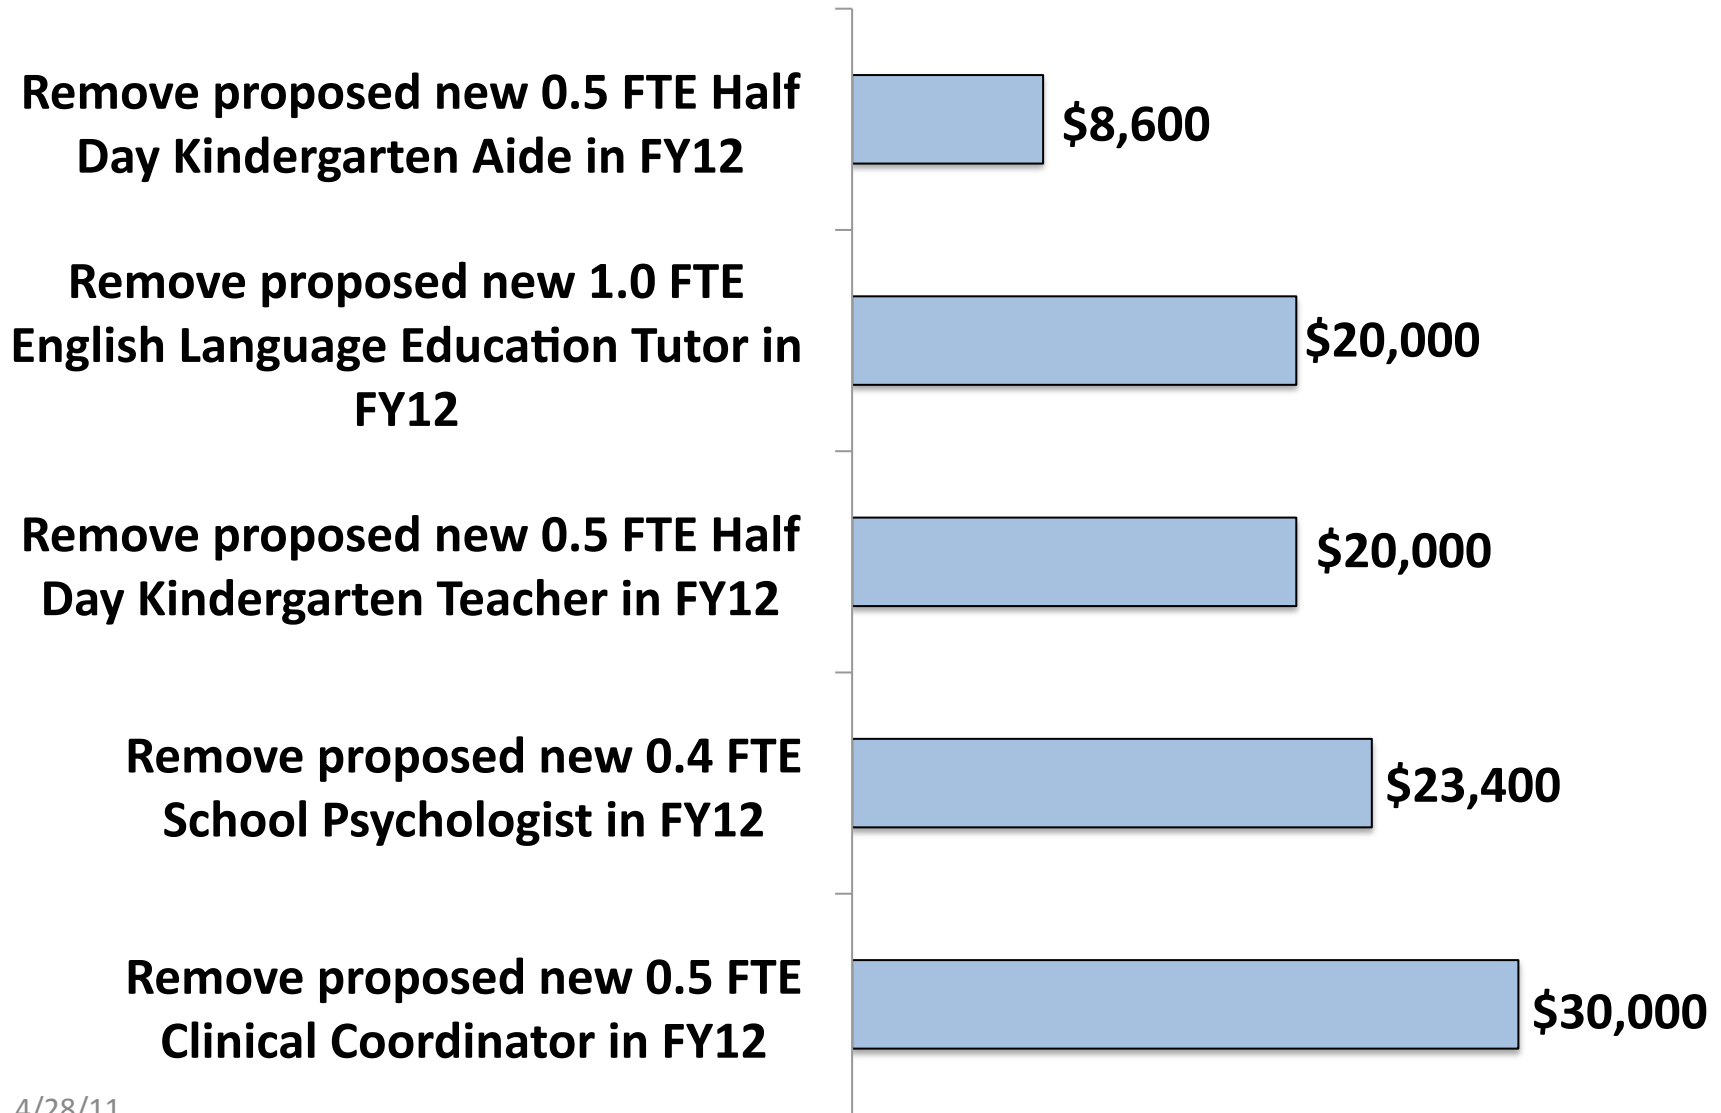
Remove proposed new 0.5 FTE Half Day Kindergarten Aide in FY12

$8,600

Remove proposed new 1.0 FTE English Language Education Tutor in FY12

$20,000

Remove proposed new 0.5 FTE Half Day Kindergarten Teacher in FY12

$20,000

Remove proposed new 0.4 FTE School Psychologist in FY12

$23,400

Remove proposed new 0.5 FTE Clinical Coordinator in FY12

$30,000

4/28/11